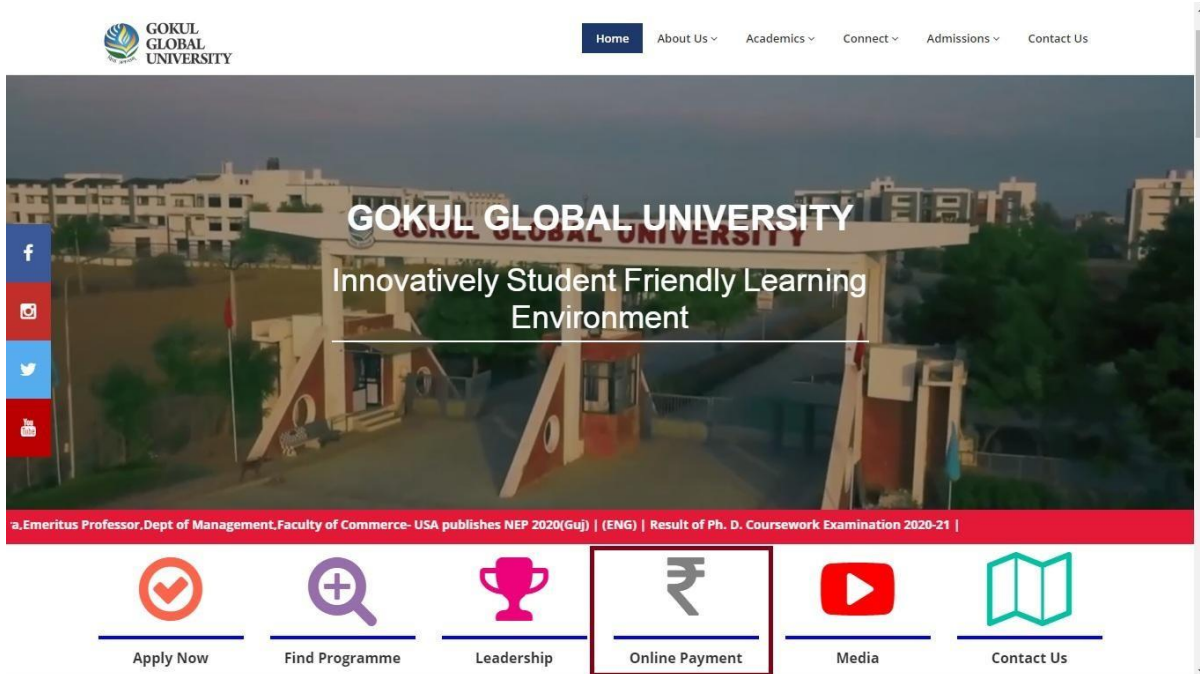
GOKUL GLOBAL UNIVERSITY

Home About Us Academics Connect Admissions Contact Us

GOKUL GLOBAL UNIVERSITY

Innovatively Student Friendly Learning Environment

GOKUL GLOBAL UNIVERSITY

a,Emeritus Professor,Dept of Management,Faculty of Commerce- USA publishes NEP 2020(Guj) | (ENG) | Result of Ph. D. Coursework Examination 2020-21 |

Apply Now

Find Programme

Leadership

₹

Online Payment

Media

Contact Us